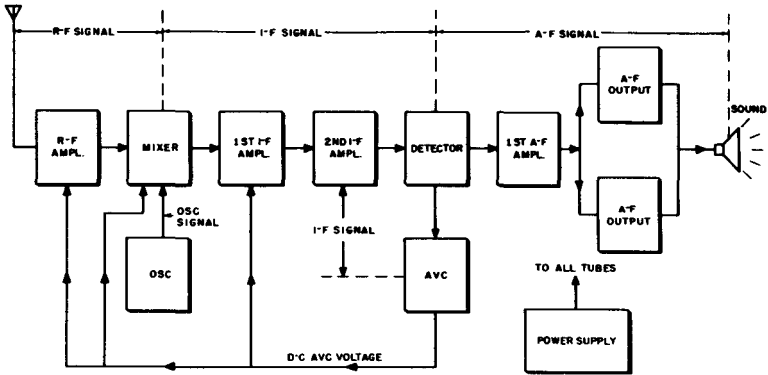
R-F SIGNAL
I-F SIGNAL
A-F SIGNAL

R-F AMPL.
MIXER
1ST I-F AMPL.
2ND I-F AMPL.
DETECTOR
1ST A-F AMPL.
A-F OUTPUT
A-F OUTPUT
SOUND

OSC SIGNAL
OSC
I-F SIGNAL
AVC
TO ALL TUBES
POWER SUPPLY
D-C AVC VOLTAGE